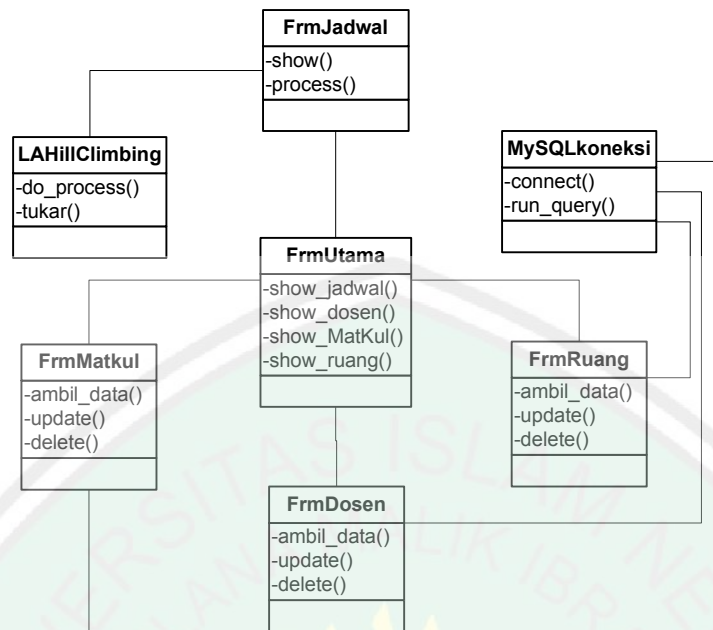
FrmJadwal
-show()
-process()

LAHillClimbing
-do_process()
-tukar()

MySQLkoneksi
-connect()
-run_query()

FrmUtama
-show_jadwal()
-show_dosen()
-show_MatKul()
-show_ruang()

FrmMatkul
-ambil_data()
-update()
-delete()

FrmRuang
-ambil_data()
-update()
-delete()

FrmDosen
-ambil_data()
-update()
-delete()